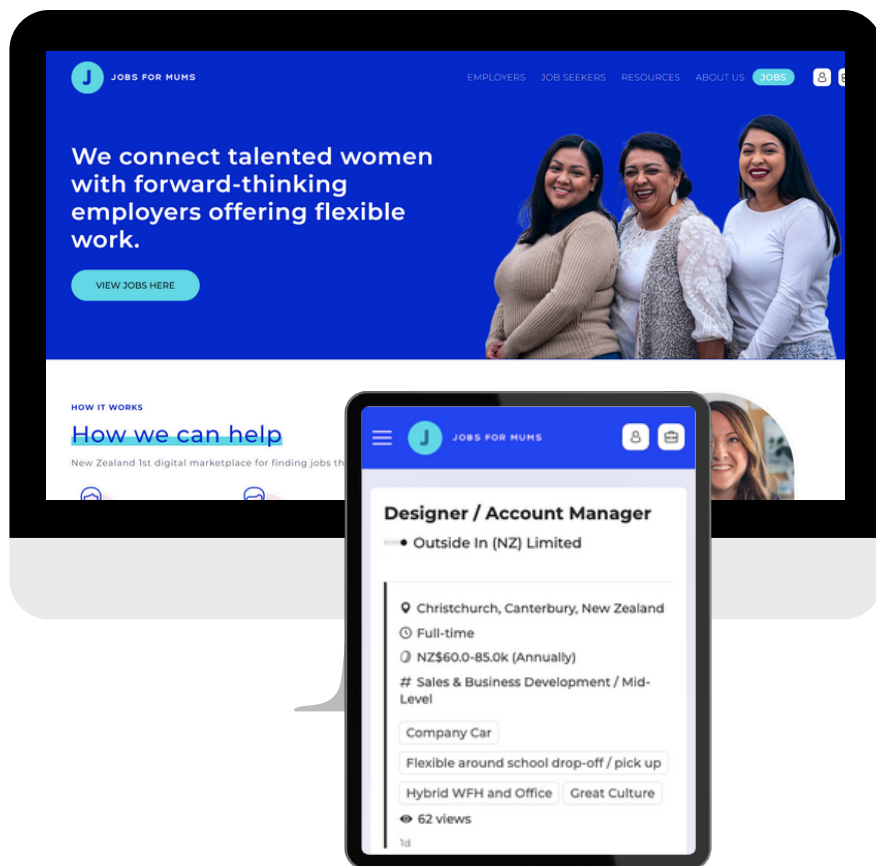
J JOBS FOR MUMS

EMPLOYERS JOB SEEKERS RESOURCES ABOUT US JOBS

We connect talented women with forward-thinking employers offering flexible work.

VIEW JOBS HERE

HOW IT WORKS

How we can help

New Zealand 1st digital marketplace for finding jobs th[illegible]

J JOBS FOR MUMS

Designer / Account Manager

Outside In (NZ) Limited

Christchurch, Canterbury, New Zealand

Full-time

NZ$60.0-85.0k (Annually)

# Sales & Business Development / Mid-Level

Company Car

Flexible around school drop-off / pick up

Hybrid WFH and Office

Great Culture

62 views

1d